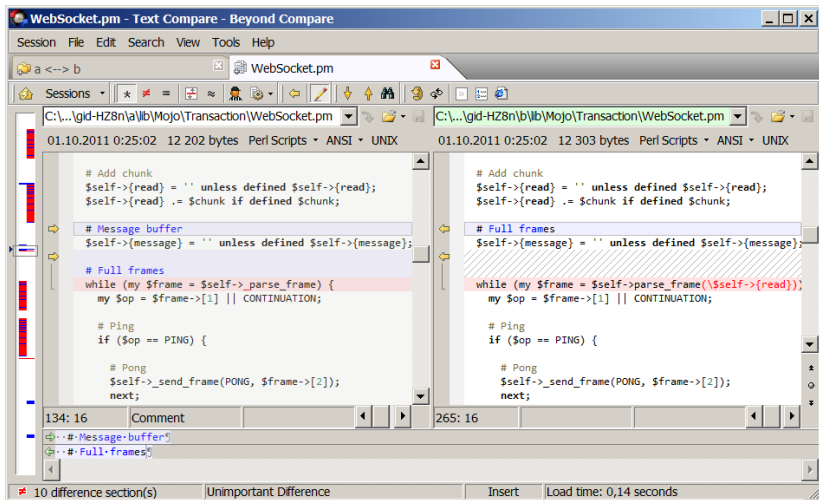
WebSocket.pm - Text Compare - Beyond Compare

Session File Edit Search View Tools Help

a <--> b
WebSocket.pm

Sessions

C:\...\gid-HZ8n\a\lib\Mojo\Transaction\WebSocket.pm
01.10.2011 0:25:02 12 202 bytes Perl Scripts ANSI UNIX

# Add chunk
$self->{read} = '' unless defined $self->{read};
$self->{read} .= $chunk if defined $chunk;

# Message buffer
$self->{message} = '' unless defined $self->{message};

# Full frames
while (my $frame = $self->_parse_frame) {
my $op = $frame->[1] || CONTINUATION;

# Ping
if ($op == PING) {

# Pong
$self->_send_frame(PONG, $frame->[2]);
next;

134: 16 Comment

C:\...\gid-HZ8n\b\lib\Mojo\Transaction\WebSocket.pm
01.10.2011 0:25:02 12 303 bytes Perl Scripts ANSI UNIX

# Add chunk
$self->{read} = '' unless defined $self->{read};
$self->{read} .= $chunk if defined $chunk;

# Full frames
$self->{message} = '' unless defined $self->{message};

while (my $frame = $self->parse_frame(\$self->{read})) {
my $op = $frame->[1] || CONTINUATION;

# Ping
if ($op == PING) {

# Pong
$self->_send_frame(PONG, $frame->[2]);
next;

265: 16

# Message buffer
# Full frames

10 difference section(s) Unimportant Difference Insert Load time: 0,14 seconds